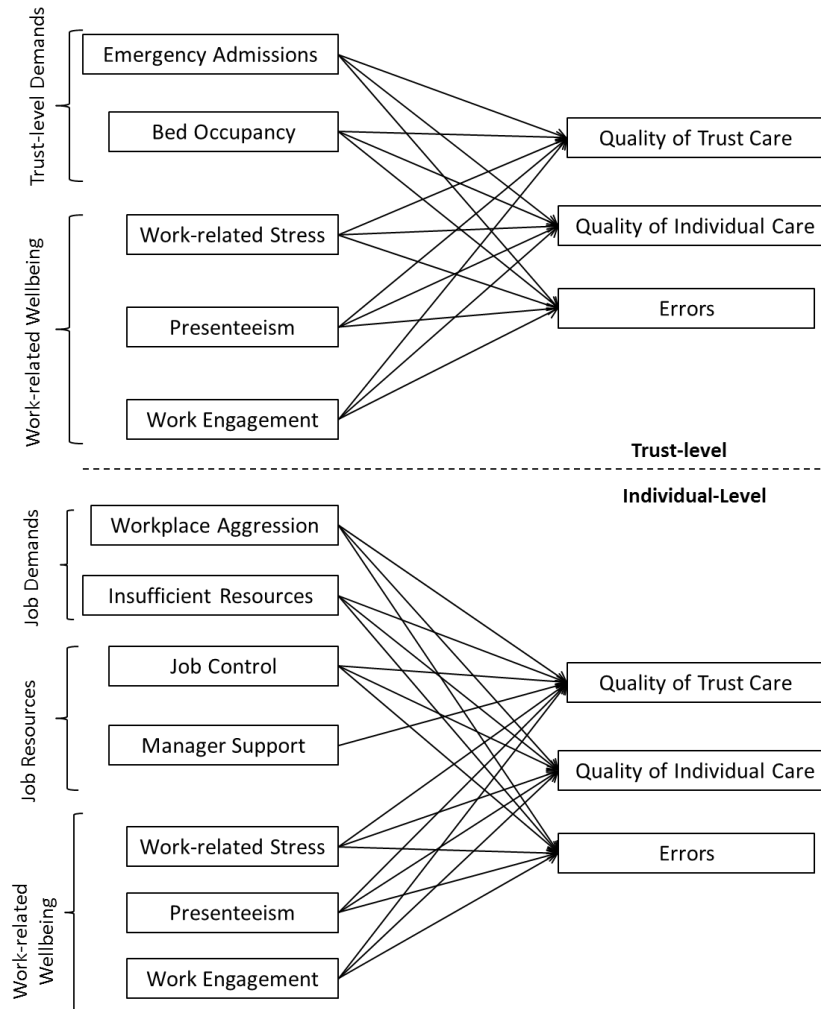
Trust-level Demands

Emergency Admissions

Bed Occupancy

Work-related Wellbeing

Work-related Stress

Presenteeism

Work Engagement

Quality of Trust Care

Quality of Individual Care

Errors

Trust-level

Individual-Level

Job Demands

Workplace Aggression

Insufficient Resources

Job Resources

Job Control

Manager Support

Work-related Wellbeing

Work-related Stress

Presenteeism

Work Engagement

Quality of Trust Care

Quality of Individual Care

Errors